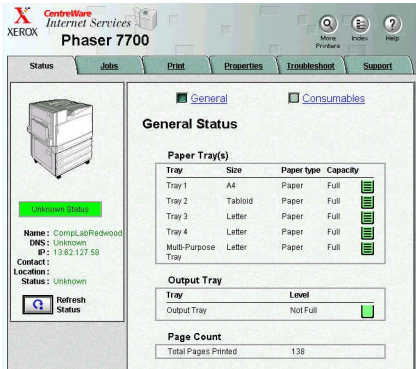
XEROX CentreWare Internet Services

Phaser 7700

More Printers Index Help

Status Jobs Print Properties Troubleshoot Support

Unknown Status

Name: CompLabRedwood
DNS: Unknown
IP: 13.62.127.58
Contact:
Location:
Status: Unknown

Refresh Status

General Consumables

General Status

Paper Tray(s)

| Tray | Size | Paper type | Capacity |
|---|---|---|---|
| Tray 1 | A4 | Paper | Full |
| Tray 2 | Tabloid | Paper | Full |
| Tray 3 | Letter | Paper | Full |
| Tray 4 | Letter | Paper | Full |
| Multi-Purpose Tray | Letter | Paper | Full |

Output Tray

| Tray | Level |
|---|---|
| Output Tray | Not Full |

Page Count

| Total Pages Printed | 138 |
|---|---|